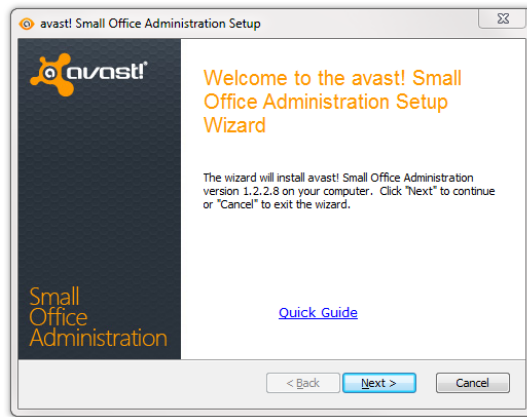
avast! Small Office Administration Setup

avast!

Small Office Administration

Welcome to the avast! Small Office Administration Setup Wizard

The wizard will install avast! Small Office Administration version 1.2.2.8 on your computer. Click "Next" to continue or "Cancel" to exit the wizard.

Quick Guide

< Back

Next >

Cancel